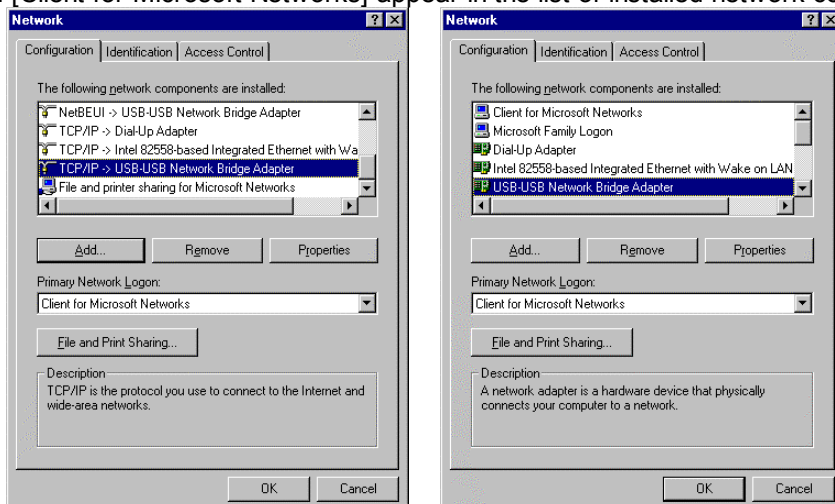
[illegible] [Client for Microsoft Networks] appear in the list of installed network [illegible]

Network

Configuration | Identification | Access Control

The following network components are installed:

NetBEUI -> USB-USB Network Bridge Adapter
TCP/IP -> Dial-Up Adapter
TCP/IP -> Intel 82558-based Integrated Ethernet with Wa
TCP/IP -> USB-USB Network Bridge Adapter
File and printer sharing for Microsoft Networks

Add... | Remove | Properties

Primary Network Logon:
Client for Microsoft Networks

File and Print Sharing...

Description
TCP/IP is the protocol you use to connect to the Internet and wide-area networks.

OK | Cancel

Network

Configuration | Identification | Access Control

The following network components are installed:

Client for Microsoft Networks
Microsoft Family Logon
Dial-Up Adapter
Intel 82558-based Integrated Ethernet with Wake on LAN
USB-USB Network Bridge Adapter

Add... | Remove | Properties

Primary Network Logon:
Client for Microsoft Networks

File and Print Sharing...

Description
A network adapter is a hardware device that physically connects your computer to a network.

OK | Cancel